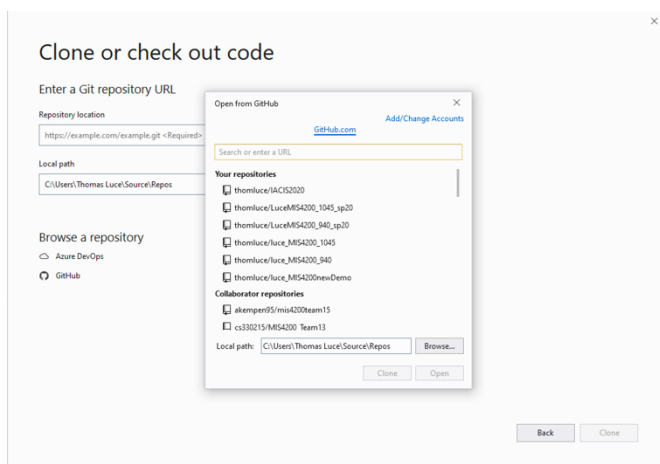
×

Clone or check out code

Enter a Git repository URL

Repository location

https://example.com/example.git <Required>

Local path

C:\Users\Thomas Luce\Source\Repos

Browse a repository

Azure DevOps

GitHub

Open from GitHub

×

Add/Change Accounts

GitHub.com

Search or enter a URL

Your repositories

thomluce/IACIS2020

thomluce/LuceMIS4200_1045_sp20

thomluce/LuceMIS4200_940_sp20

thomluce/luce_MIS4200_1045

thomluce/luce_MIS4200_940

thomluce/luce_MIS4200newDemo

Collaborator repositories

akempen95/mis4200team15

cs330215/MIS4200 Team13

Local path: C:\Users\Thomas Luce\Source\Repos Browse...

Clone Open

Back Clone